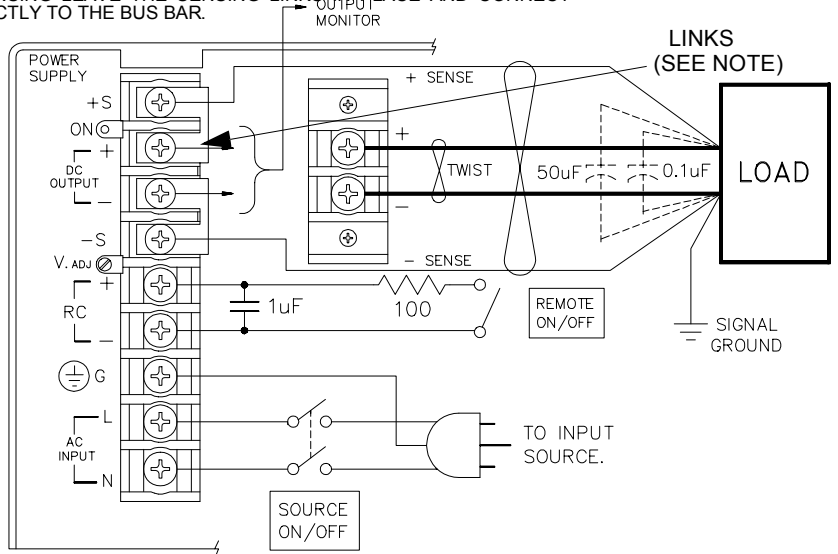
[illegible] LEAVE THE SENSING LI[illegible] OUTPUT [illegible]EASE AND CONNECT
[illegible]CTLY TO THE BUS BAR.

MONITOR

LINKS
(SEE NOTE)

POWER
SUPPLY

+S
ON
+
DC
OUTPUT
–
–S
V. ADJ
+
RC
–
G
L
AC
INPUT
N

+ SENSE
+
TWIST
–
– SENSE
50uF
0.1uF
LOAD

1uF
100
REMOTE
ON/OFF

SIGNAL
GROUND

TO INPUT
SOURCE.

SOURCE
ON/OFF